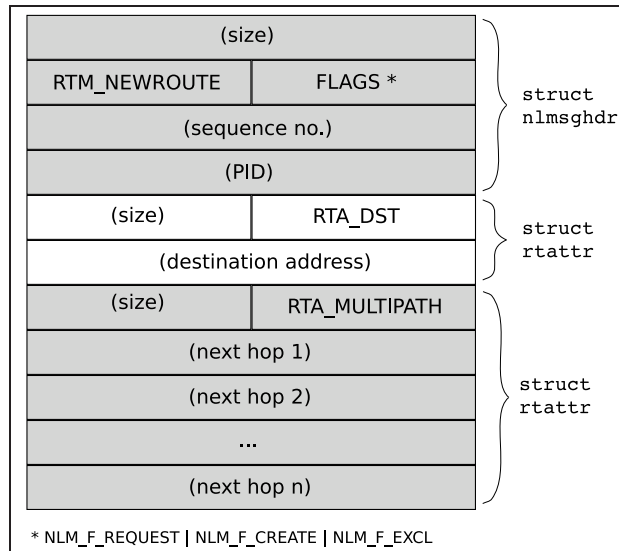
(size)

RTM_NEWROUTE
FLAGS *

(sequence no.)

(PID)

struct nlmsghdr

(size)
RTA_DST

(destination address)

struct rtattr

(size)
RTA_MULTIPATH

(next hop 1)

(next hop 2)

...

(next hop n)

struct rtattr

* NLM_F_REQUEST | NLM_F_CREATE | NLM_F_EXCL